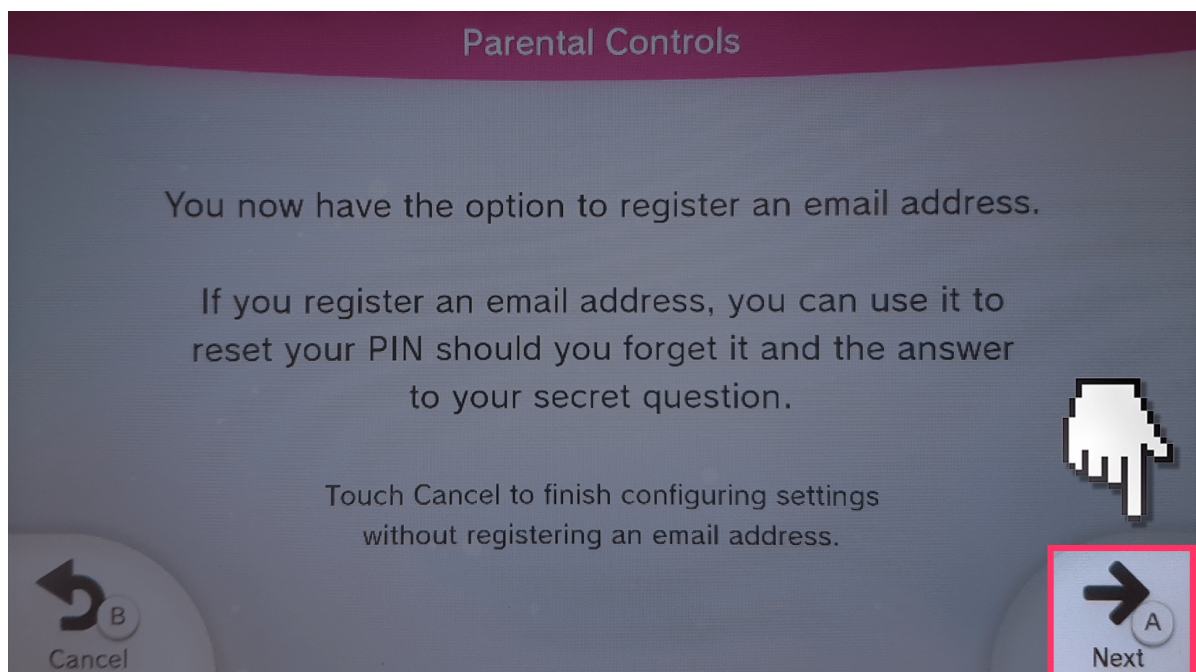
Parental Controls

You now have the option to register an email address.

If you register an email address, you can use it to reset your PIN should you forget it and the answer to your secret question.

Touch Cancel to finish configuring settings without registering an email address.

B
Cancel

A
Next